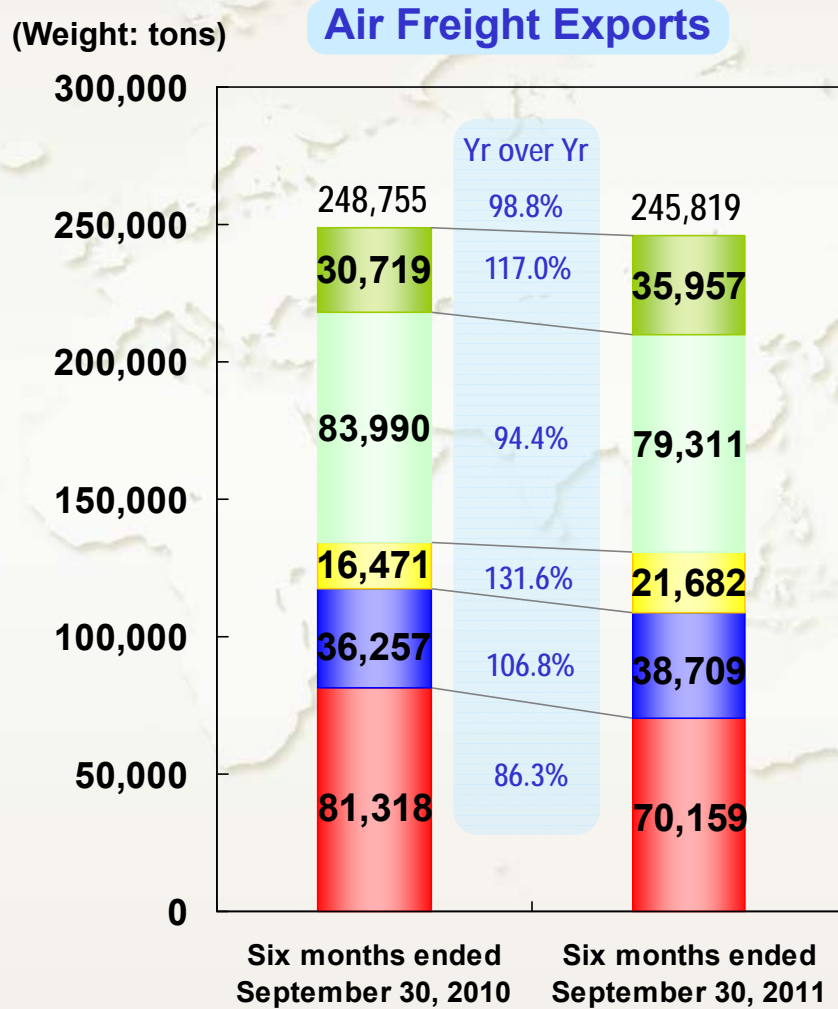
(Weight: tons)

Air Freight Exports

300,000
250,000
200,000
150,000
100,000
50,000
0

Yr over Yr

| Six months ended September 30, 2010 | Yr over Yr | Six months ended September 30, 2011 |
|---|---|---|
| 248,755 | 98.8% | 245,819 |
| 30,719 | 117.0% | 35,957 |
| 83,990 | 94.4% | 79,311 |
| 16,471 | 131.6% | 21,682 |
| 36,257 | 106.8% | 38,709 |
| 81,318 | 86.3% | 70,159 |

Six months ended September 30, 2010

Six months ended September 30, 2011